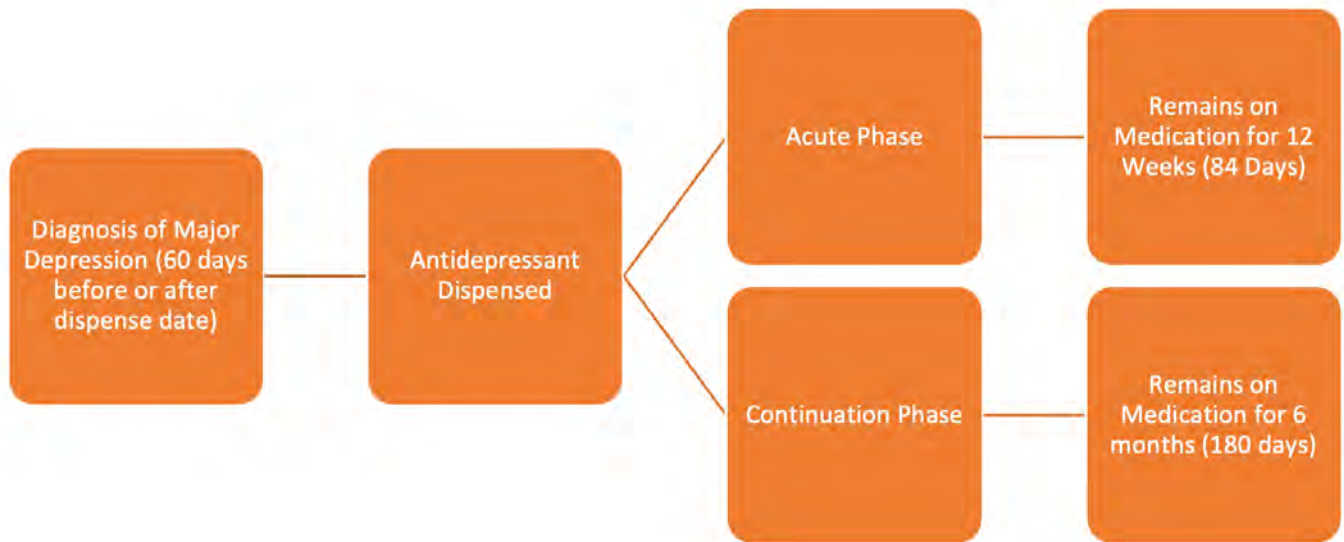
Diagnosis of Major Depression (60 days before or after dispense date)

Antidepressant Dispensed

Acute Phase

Remains on Medication for 12 Weeks (84 Days)

Continuation Phase

Remains on Medication for 6 months (180 days)